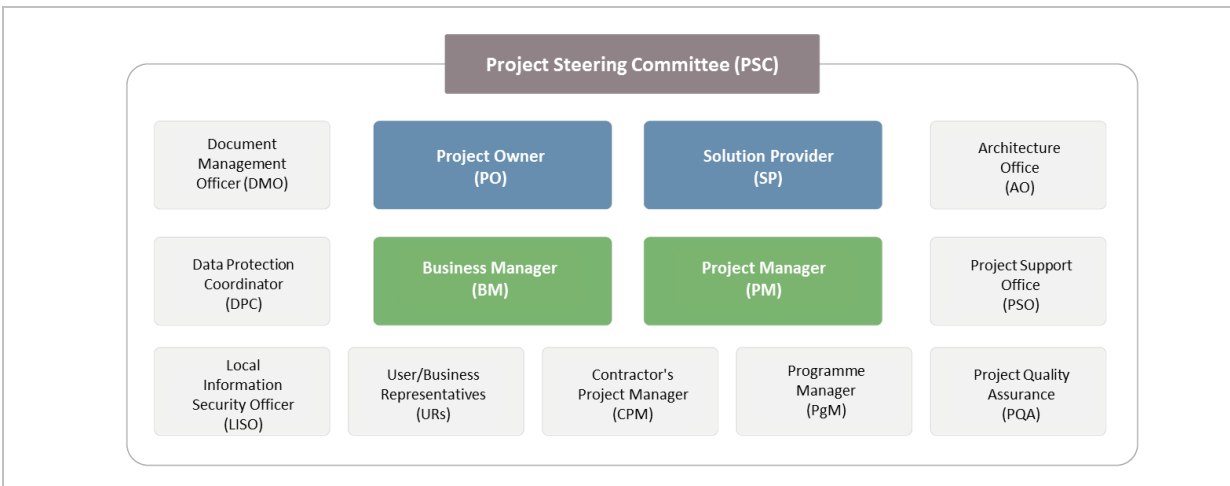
Project Steering Committee (PSC)

Document Management Officer (DMO)

Project Owner (PO)

Solution Provider (SP)

Architecture Office (AO)

Data Protection Coordinator (DPC)

Business Manager (BM)

Project Manager (PM)

Project Support Office (PSO)

Local Information Security Officer (LISO)

User/Business Representatives (URs)

Contractor's Project Manager (CPM)

Programme Manager (PgM)

Project Quality Assurance (PQA)